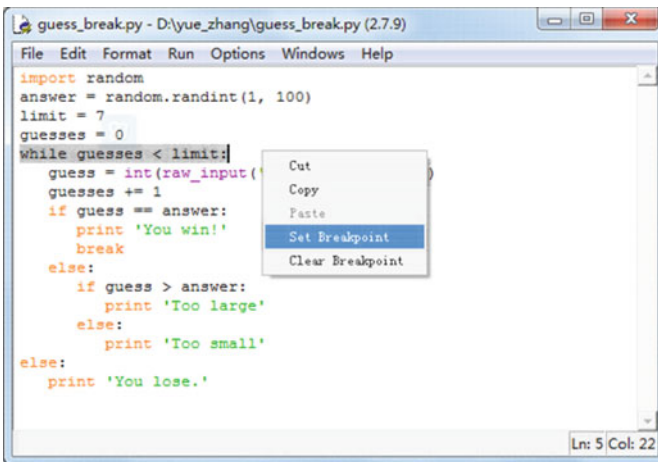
guess_break.py - D:\yue_zhang\guess_break.py (2.7.9)

File Edit Format Run Options Windows Help

import random
answer = random.randint(1, 100)
limit = 7
guesses = 0
while guesses < limit:
    guess = int(raw_input(' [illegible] )
    guesses += 1
    if guess == answer:
        print 'You win!'
        break
    else:
        if guess > answer:
            print 'Too large'
        else:
            print 'Too small'
else:
    print 'You lose.'

Cut
Copy
Paste
Set Breakpoint
Clear Breakpoint

Ln: 5 Col: 22